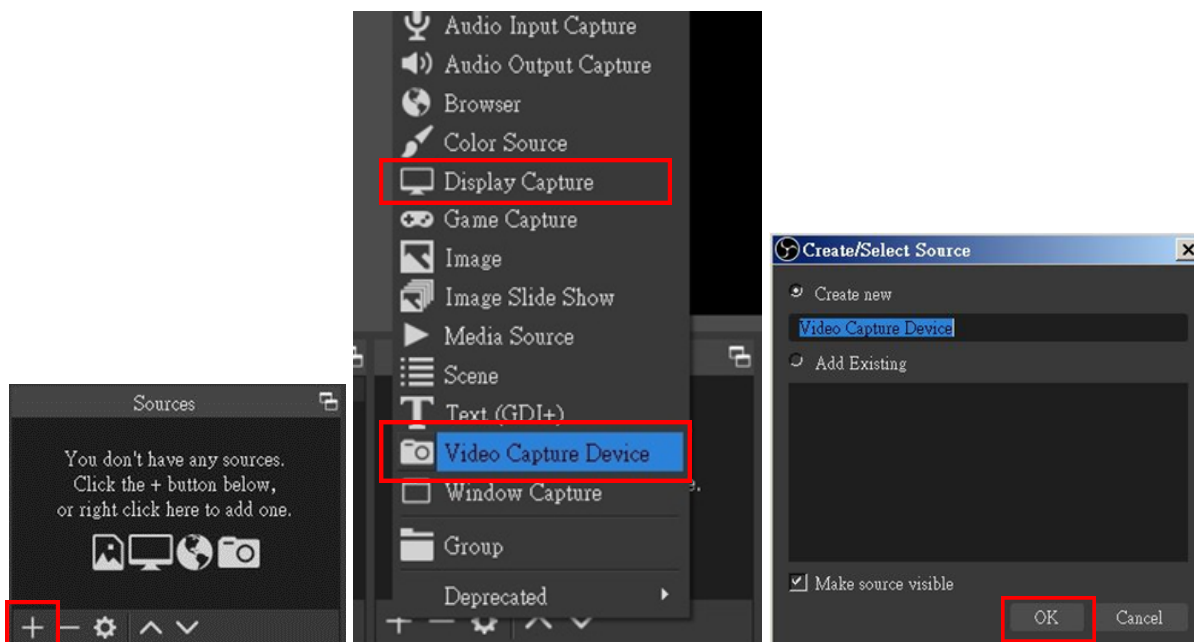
Sources

You don't have any sources. Click the + button below, or right click here to add one.

+ −

Audio Input Capture
Audio Output Capture
Browser
Color Source
Display Capture
Game Capture
Image
Image Slide Show
Media Source
Scene
Text (GDI+)
Video Capture Device
Window Capture
Group
Deprecated

Create/Select Source
Create new
Video Capture Device
Add Existing
Make source visible
OK
Cancel